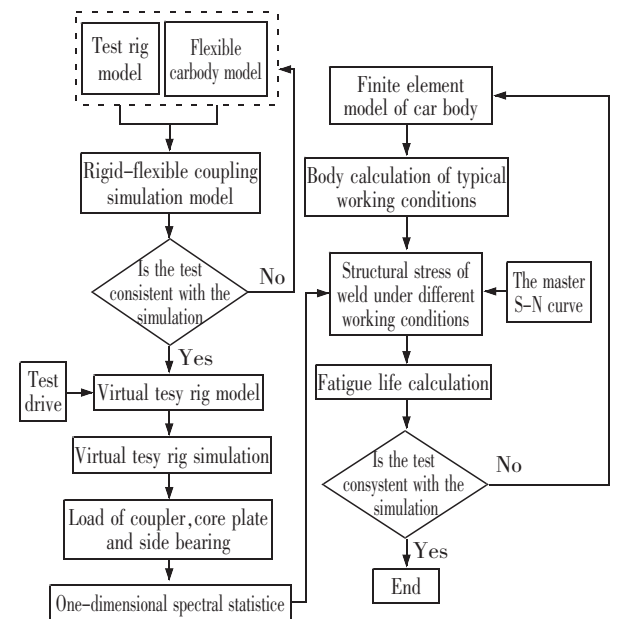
Test rig model

Flexible carbody model

Rigid–flexible coupling simulation model

Is the test consistent with the simulation

No

Yes

Test drive

Virtual tesy rig model

Virtual tesy rig simulation

Load of coupler, core plate and side bearing

One–dimensional spectral statistice

Finite element model of car body

Body calculation of typical working conditions

Structural stress of weld under different working conditions

The master S–N curve

Fatigue life calculation

Is the test consystent with the simulation

No

Yes

End